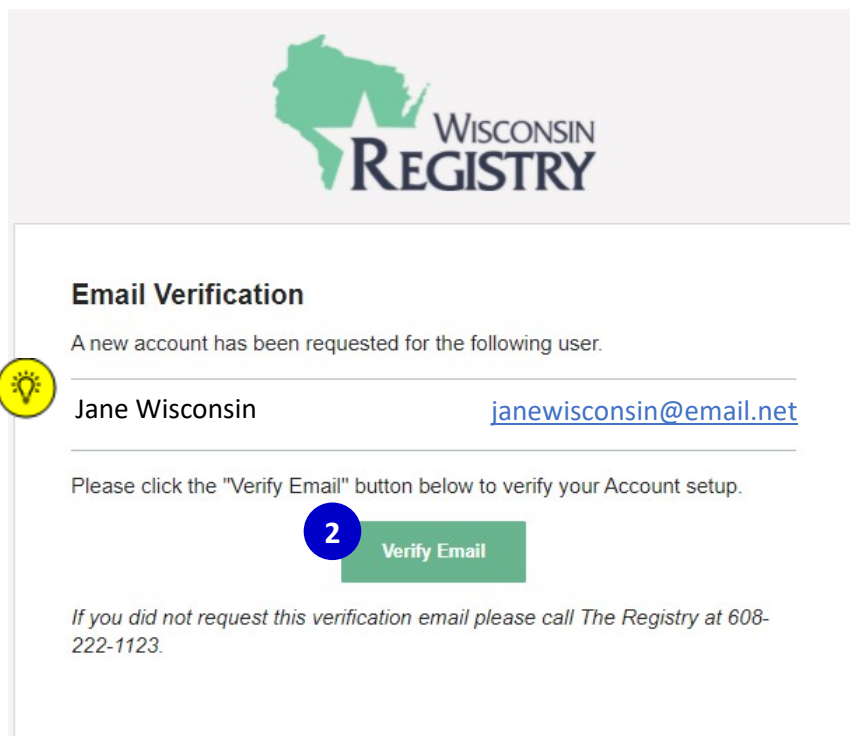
WISCONSIN REGISTRY

Email Verification

A new account has been requested for the following user.

Jane Wisconsin janewisconsin@email.net

Please click the "Verify Email" button below to verify your Account setup.

2

Verify Email

If you did not request this verification email please call The Registry at 608-222-1123.